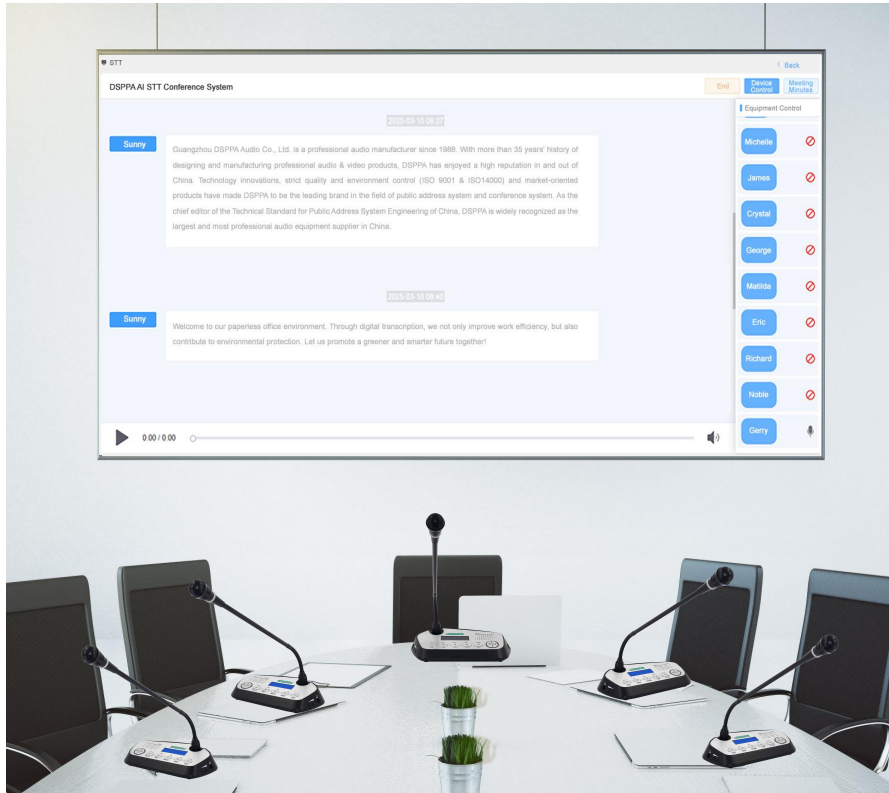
STT

< Back

DSPPA AI STT Conference System

End

Device Control

Meeting Minutes

Equipment Control

2025-03-10 08:37

Sunny

Guangzhou DSPPA Audio Co., Ltd. is a professional audio manufacturer since 1988. With more than 35 years' history of designing and manufacturing professional audio & video products, DSPPA has enjoyed a high reputation in and out of China. Technology innovations, strict quality and environment control (ISO 9001 & ISO14000) and market-oriented products have made DSPPA to be the leading brand in the field of public address system and conference system. As the chief editor of the Technical Standard for Public Address System Engineering of China, DSPPA is widely recognized as the largest and most professional audio equipment supplier in China.

2025-03-10 08:40

Sunny

Welcome to our paperless office environment. Through digital transcription, we not only improve work efficiency, but also contribute to environmental protection. Let us promote a greener and smarter future together!

0:00 / 0:00

Michelle

James

Crystal

George

Matilde

Eric

Richard

Noble

Gerry